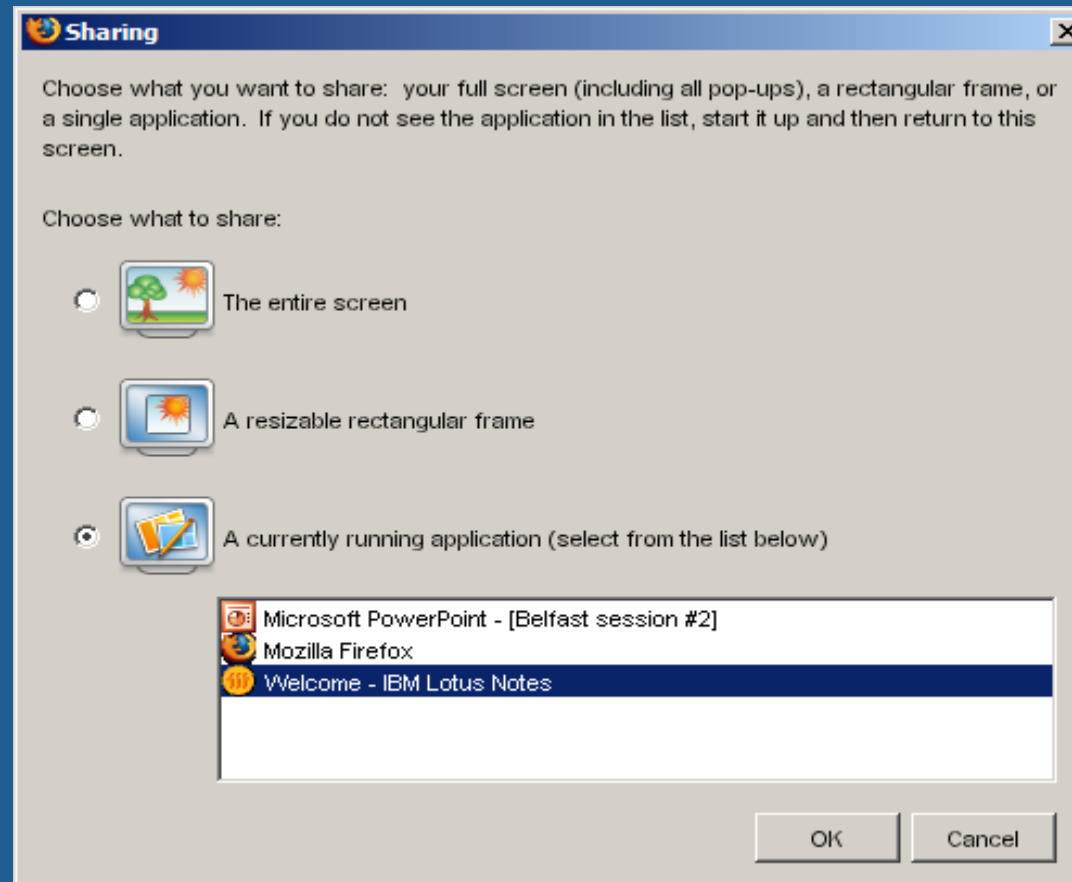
Sharing

Choose what you want to share: your full screen (including all pop-ups), a rectangular frame, or a single application. If you do not see the application in the list, start it up and then return to this screen.

Choose what to share:

The entire screen

A resizable rectangular frame

A currently running application (select from the list below)

Microsoft PowerPoint - [Belfast session #2]
Mozilla Firefox
Welcome - IBM Lotus Notes

OK
Cancel